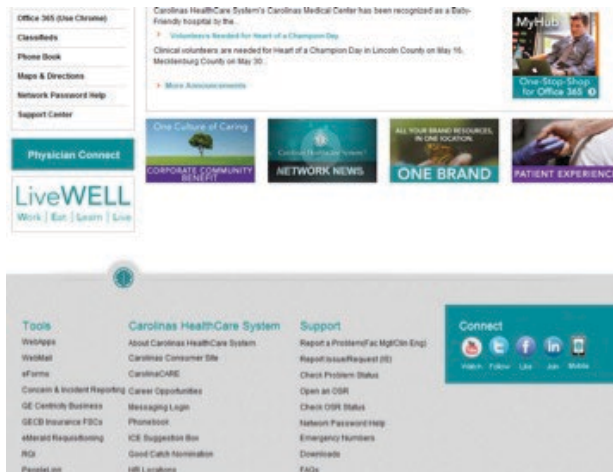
Office 365 (Use Chrome)
Classifieds
Phone Book
Maps & Directions
Network Password Help
Support Center

Carolinas HealthCare System's Carolinas Medical Center has been recognized as a Baby-Friendly hospital by the...

Volunteers Needed for Heart of a Champion Day

Clinical volunteers are needed for Heart of a Champion Day in Lincoln County on May 16, Mecklenburg County on May 30.

More Announcements

MyHub
One-Stop-Shop for Office 365

Physician Connect

LiveWELL
Work | Eat | Learn | Live

One Culture of Caring
CORPORATE COMMUNITY BENEFIT

Carolinas HealthCare System
NETWORK NEWS

ALL YOUR BRAND RESOURCES, IN ONE LOCATION.
ONE BRAND

PATIENT EXPERIENCE

Tools
WebApps
WebMail
eForms
Concern & Incident Reporting
GE Centricity Business
GECB Insurance FSCs
eMerald Requisitioning
RQI
Peoplelink

Carolinas HealthCare System
About Carolinas HealthCare System
Carolinas Consumer Site
CarolinaCARE
Career Opportunities
Messaging Login
Phonebook
ICE Suggestion Box
Good Catch Nomination
HR Locations

Support
Report a Problem(Fac Mgt/Clin Eng)
Report Issue/Request (IS)
Check Problem Status
Open an OSR
Check OSR Status
Network Password Help
Emergency Numbers
Downloads
FAQs

Connect
Watch Follow Like Join Mobile